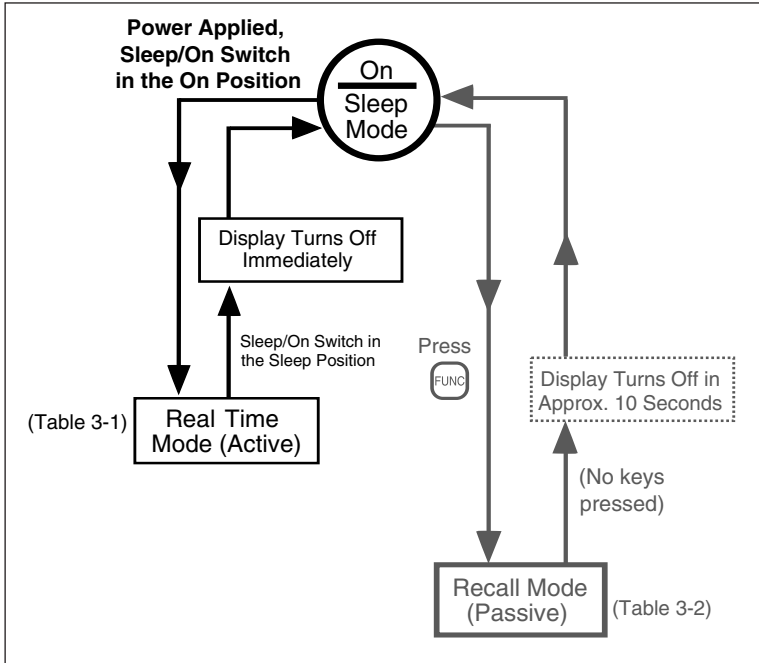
Power Applied, Sleep/On Switch in the On Position

On

Sleep Mode

Display Turns Off Immediately

Sleep/On Switch in the Sleep Position

(Table 3-1)

Real Time Mode (Active)

Press

FUNC

Display Turns Off in Approx. 10 Seconds

(No keys pressed)

Recall Mode (Passive)

(Table 3-2)